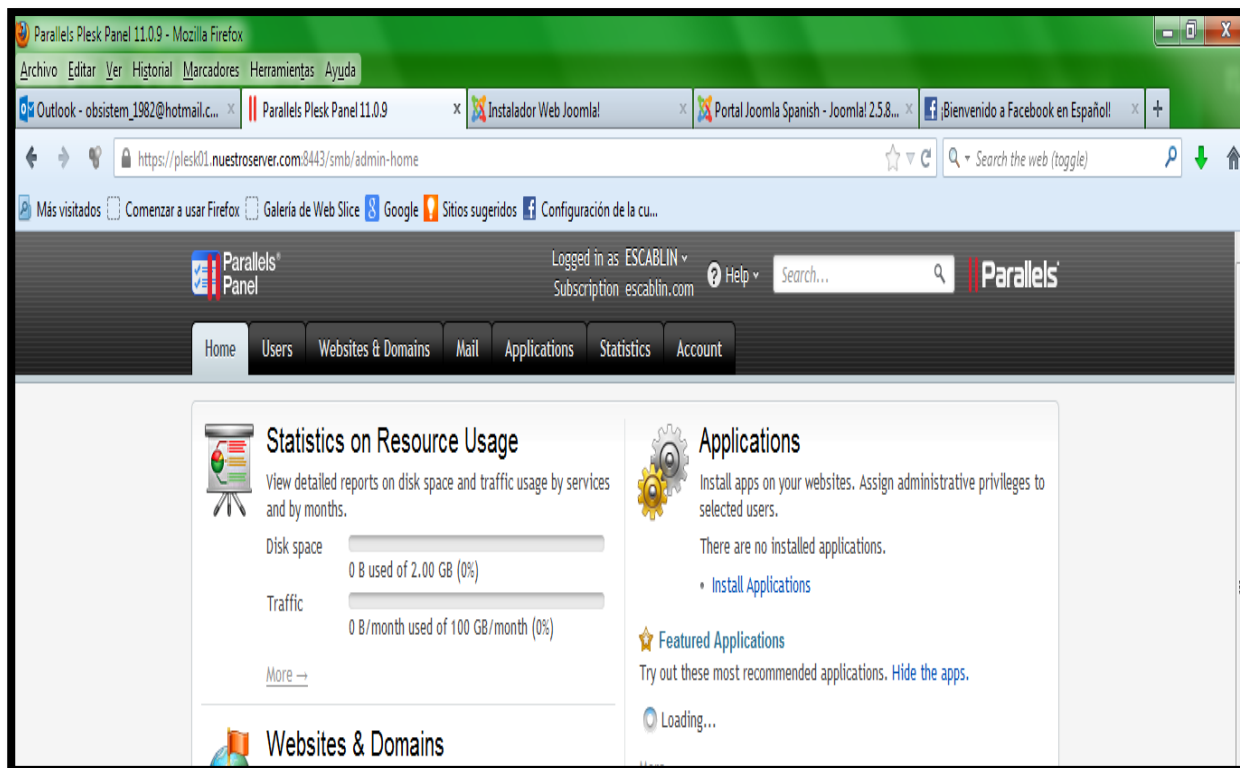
Parallels Plesk Panel 11.0.9 - Mozilla Firefox

Archivo Editar Ver Historial Marcadores Herramientas Ayuda

Outlook - obsistem_1982@hotmail.c... × | Parallels Plesk Panel 11.0.9 × | Instalador Web Joomla! × | Portal Joomla Spanish - Joomla! 2.5.8... × | ¡Bienvenido a Facebook en Español! × | +

https://plesk01.nuestroserver.com:8443/smb/admin-home

Search the web (toggle)

Más visitados | Comenzar a usar Firefox | Galería de Web Slice | Google | Sitios sugeridos | Configuración de la cu...

Parallels® Panel

Logged in as ESCABLIN
Subscription escablin.com

Help

Search...

Parallels

Home | Users | Websites & Domains | Mail | Applications | Statistics | Account

Statistics on Resource Usage

View detailed reports on disk space and traffic usage by services and by months.

Disk space
0 B used of 2.00 GB (0%)

Traffic
0 B/month used of 100 GB/month (0%)

More →

Websites & Domains

Applications

Install apps on your websites. Assign administrative privileges to selected users.

There are no installed applications.

• Install Applications

Featured Applications

Try out these most recommended applications. Hide the apps.

Loading...